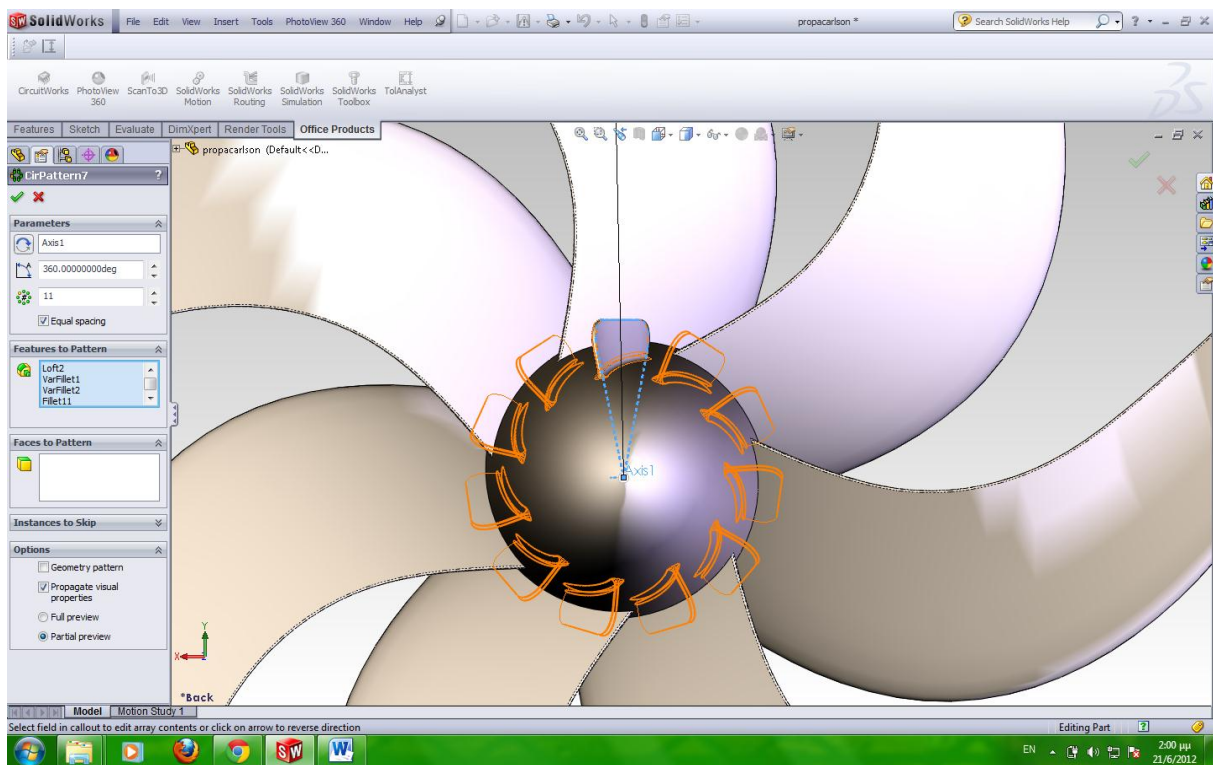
SolidWorks File Edit View Insert Tools PhotoView 360 Window Help

propacarlson *

Search SolidWorks Help

CircuitWorks PhotoView 360 ScanTo3D SolidWorks Motion SolidWorks Routing SolidWorks Simulation SolidWorks Toolbox TolAnalyst

Features Sketch Evaluate DimXpert Render Tools Office Products

propacarlson (Default<<D...

CirPattern7

Parameters

Axis1

360.00000000deg

11

Equal spacing

Features to Pattern

Loft2
VarFillet1
VarFillet2
Fillet11

Faces to Pattern

Instances to Skip

Options

Geometry pattern

Propagate visual properties

Full preview

Partial preview

Axis1

*Back

Model Motion Study 1

Select field in callout to edit array contents or click on arrow to reverse direction

Editing Part

EN

2:00 μμ
21/6/2012